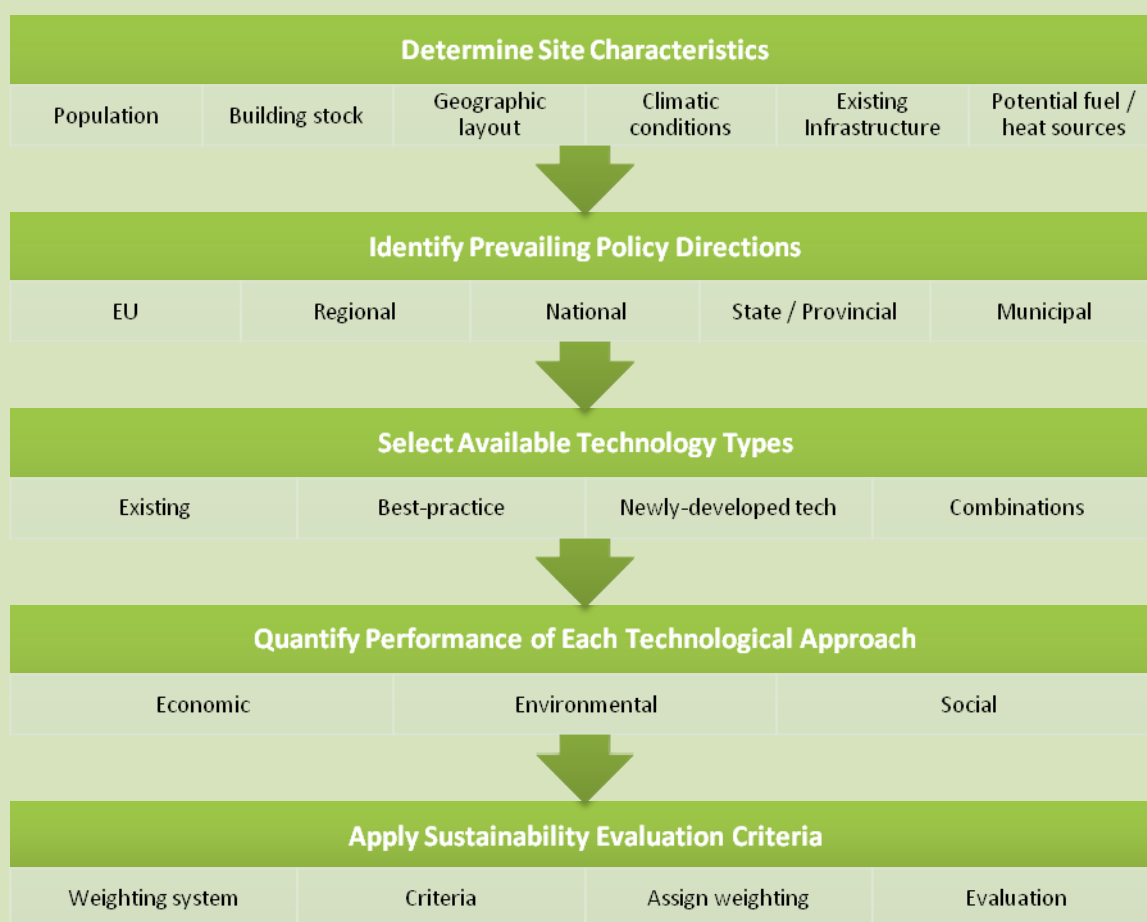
Determine Site Characteristics

Population
Building stock
Geographic layout
Climatic conditions
Existing Infrastructure
Potential fuel / heat sources

Identify Prevailing Policy Directions

EU
Regional
National
State / Provincial
Municipal

Select Available Technology Types

Existing
Best-practice
Newly-developed tech
Combinations

Quantify Performance of Each Technological Approach

Economic
Environmental
Social

Apply Sustainability Evaluation Criteria

Weighting system
Criteria
Assign weighting
Evaluation